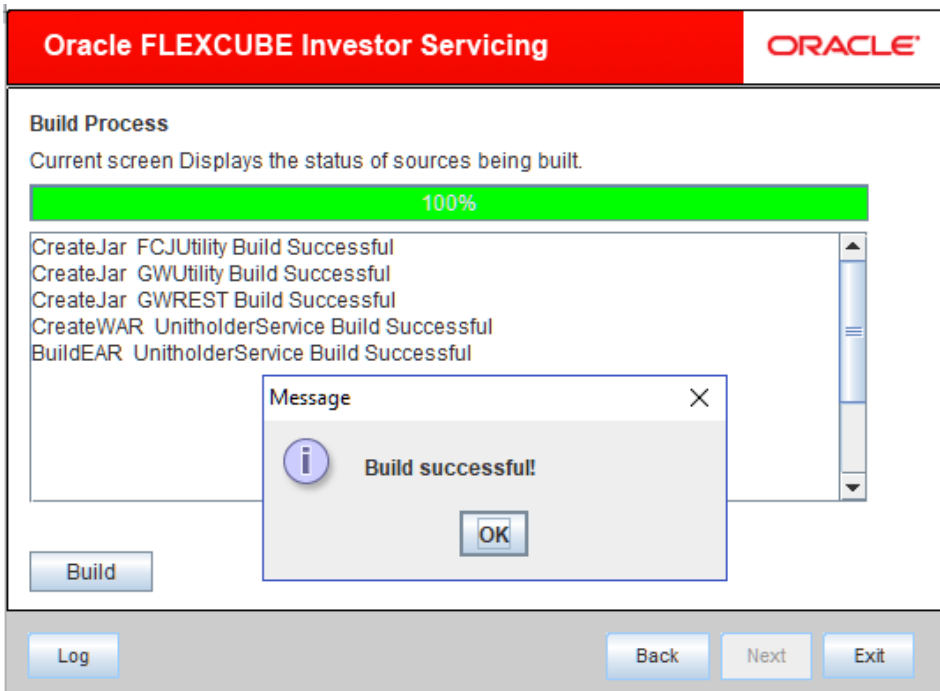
Oracle FLEXCUBE Investor Servicing

ORACLE

Build Process

Current screen Displays the status of sources being built.

100%

CreateJar FCJUtility Build Successful
CreateJar GWUtility Build Successful
CreateJar GWREST Build Successful
CreateWAR UnitholderService Build Successful
BuildEAR UnitholderService Build Successful

Message

Build successful!

OK

Build

Log

Back

Next

Exit